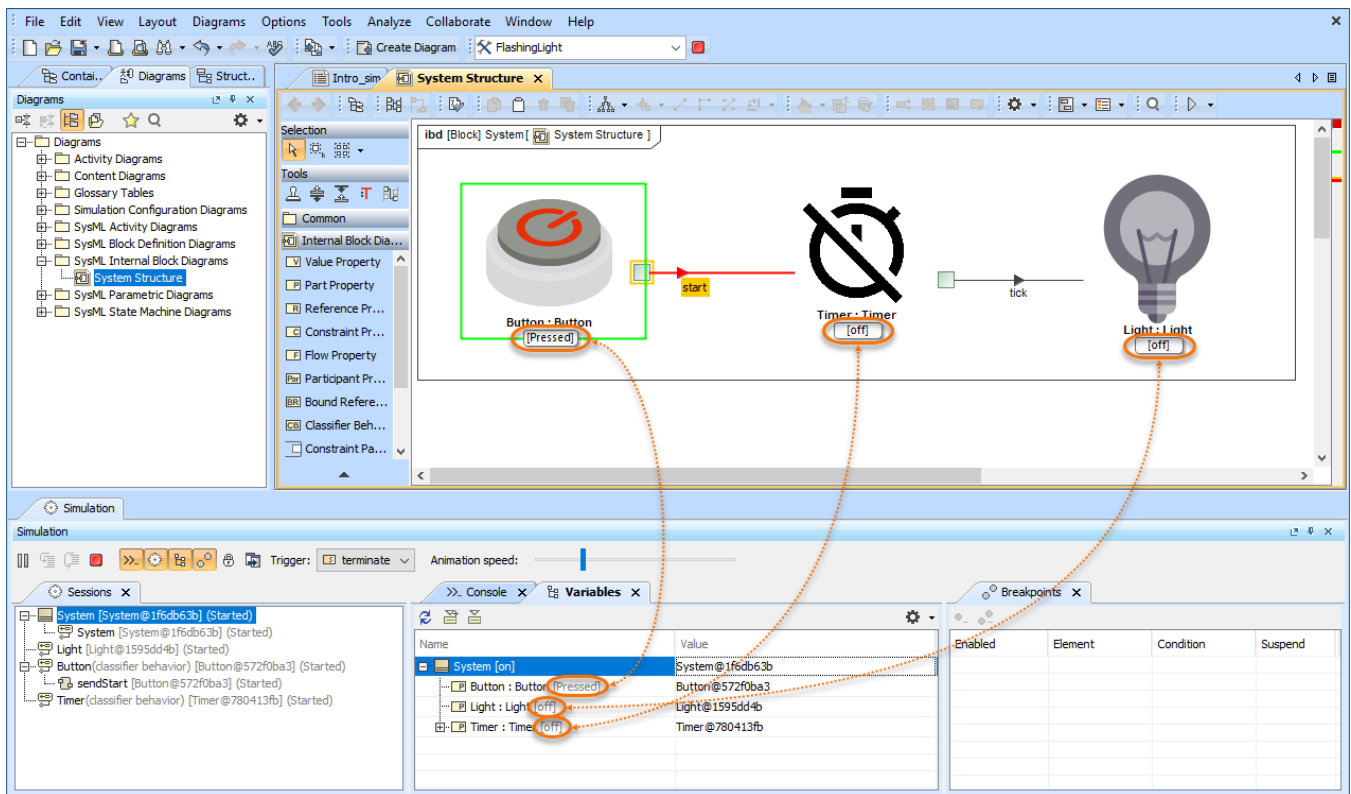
File Edit View Layout Diagrams Options Tools Analyze Collaborate Window Help

Create Diagram FlashingLight

Contai.. Diagrams Struct..

Diagrams

Diagrams
Activity Diagrams
Content Diagrams
Glossary Tables
Simulation Configuration Diagrams
SysML Activity Diagrams
SysML Block Definition Diagrams
SysML Internal Block Diagrams
System Structure
SysML Parametric Diagrams
SysML State Machine Diagrams

Intro_sim System Structure

Selection
Tools
Common
Internal Block Dia...
Value Property
Part Property
Reference Pr...
Constraint Pr...
Flow Property
Participant Pr...
Bound Refere...
Classifier Beh...
Constraint Pa...

ibd [Block] System [ System Structure ]

Button : Button
[Pressed]
start
Timer : Timer
[off]
tick
Light : Light
[off]

Simulation

Simulation

Trigger: terminate Animation speed:

Sessions

System [System@1f6db63b] (Started)
System [System@1f6db63b] (Started)
Light [Light@1595dd4b] (Started)
Button(classifier behavior) [Button@572f0ba3] (Started)
sendStart [Button@572f0ba3] (Started)
Timer(classifier behavior) [Timer@780413fb] (Started)

Console Variables

| Name | Value |
|---|---|
| System [on] | System@1f6db63b |
| Button : Button [Pressed] | Button@572f0ba3 |
| Light : Light [off] | Light@1595dd4b |
| Timer : Timer [off] | Timer@780413fb |

Breakpoints

| Enabled | Element | Condition | Suspend |
|---|---|---|---|